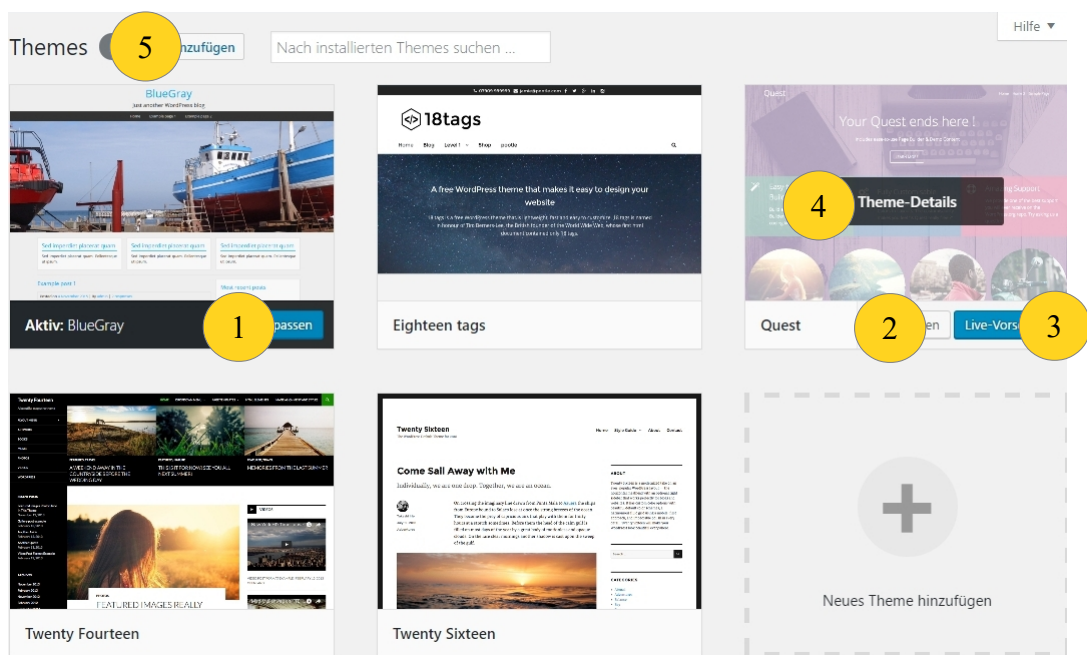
Themes 5 nzufügen Nach installierten Themes suchen ...

Hilfe ▼

BlueGray
Just another WordPress blog

Aktiv: BlueGray 1 passen

18tags

A free WordPress theme that makes it easy to design your website

Eighteen tags

Your Quest ends here !

4 Theme-Details

Quest 2 en Live-Vors 3

Twenty Fourteen

FEATURED IMAGES REALLY

Twenty Fourteen

Twenty Sixteen

Come Sail Away with Me

Individually, we are one drop. Together, we are an ocean.

Twenty Sixteen

Neues Theme hinzufügen